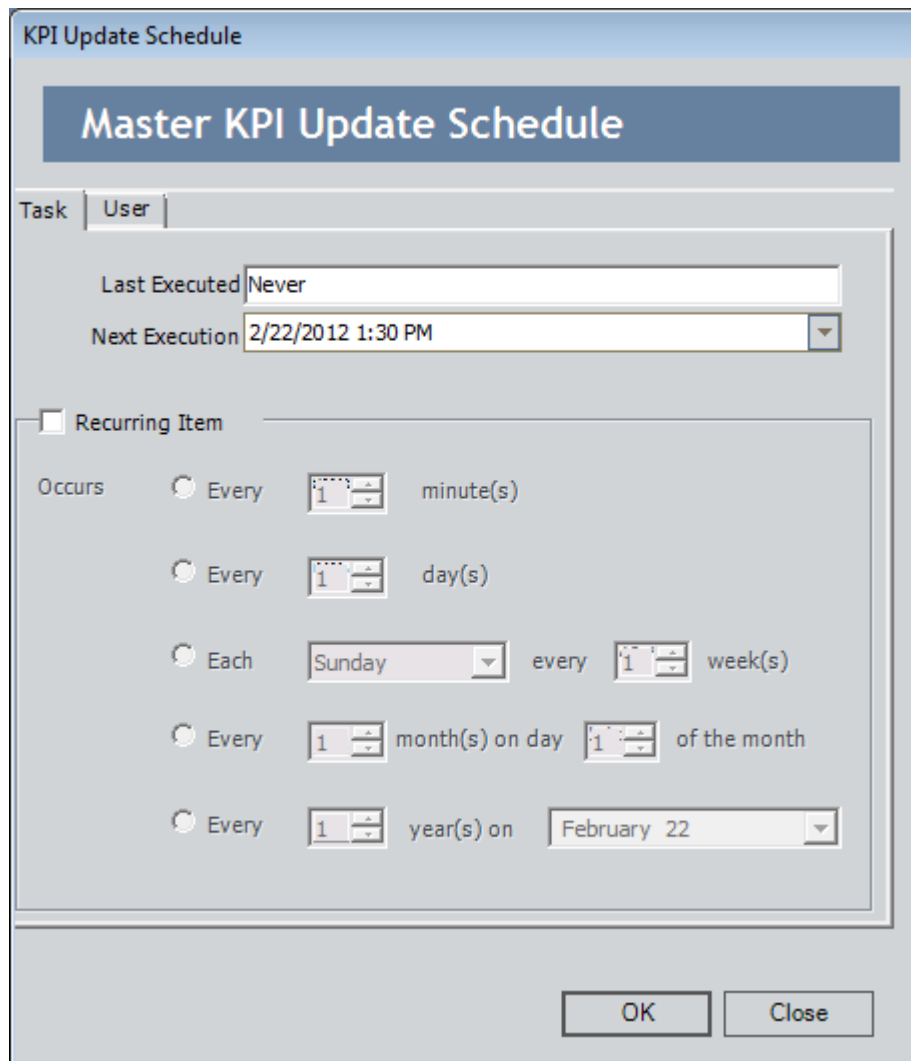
KPI Update Schedule

Master KPI Update Schedule

Task | User

Last Executed Never
Next Execution 2/22/2012 1:30 PM

Recurring Item

Occurs
Every 1 minute(s)
Every 1 day(s)
Each Sunday every 1 week(s)
Every 1 month(s) on day 1 of the month
Every 1 year(s) on February 22

OK Close